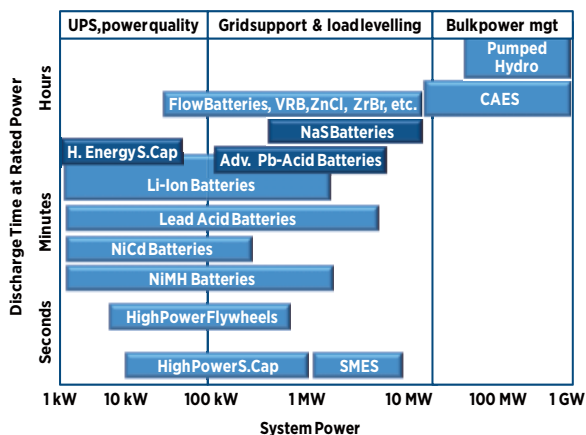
UPS,powerquality | Gridsupport & loadlevelling | Bulkpower mgt

Pumped Hydro

CAES

FlowBatteries, VRB,ZnCl, ZrBr, etc.

NaSBatteries

H. EnergyS.Cap

Adv. Pb-Acid Batteries

Li-Ion Batteries

Lead Acid Batteries

NiCd Batteries

NiMH Batteries

HighPowerFlywheels

HighPowerS.Cap

SMES

Hours

Minutes

Seconds

Discharge Time at Rated Power

1 kW 10 kW 100 kW 1 MW 10 MW 100 MW 1 GW

System Power